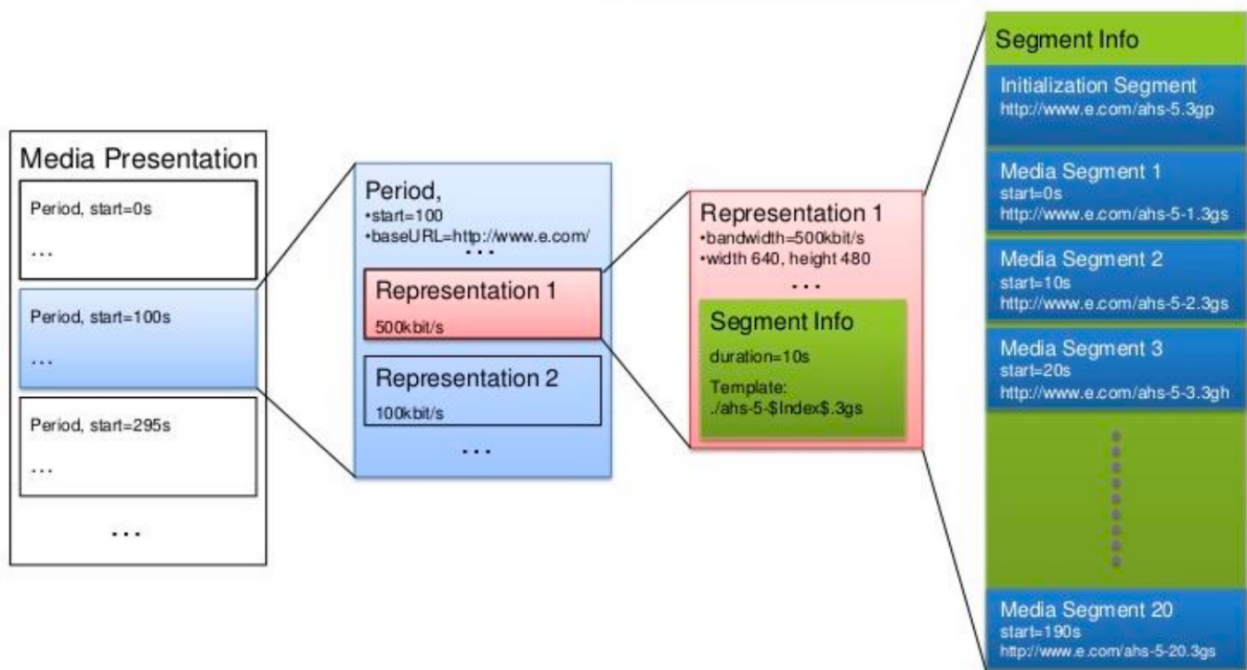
Media Presentation

Period, start=0s

...

Period, start=100s

...

Period, start=295s

...

...

Period,
•start=100
•baseURL=http://www.e.com/

...

Representation 1
500kbit/s

Representation 2
100kbit/s

...

Representation 1
•bandwidth=500kbit/s
•width 640, height 480

...

Segment Info
duration=10s
Template:
./ahs-5-$Index$.3gs

Segment Info

Initialization Segment
http://www.e.com/ahs-5.3gp

Media Segment 1
start=0s
http://www.e.com/ahs-5-1.3gs

Media Segment 2
start=10s
http://www.e.com/ahs-5-2.3gs

Media Segment 3
start=20s
http://www.e.com/ahs-5-3.3gh

Media Segment 20
start=190s
http://www.e.com/ahs-5-20.3gs